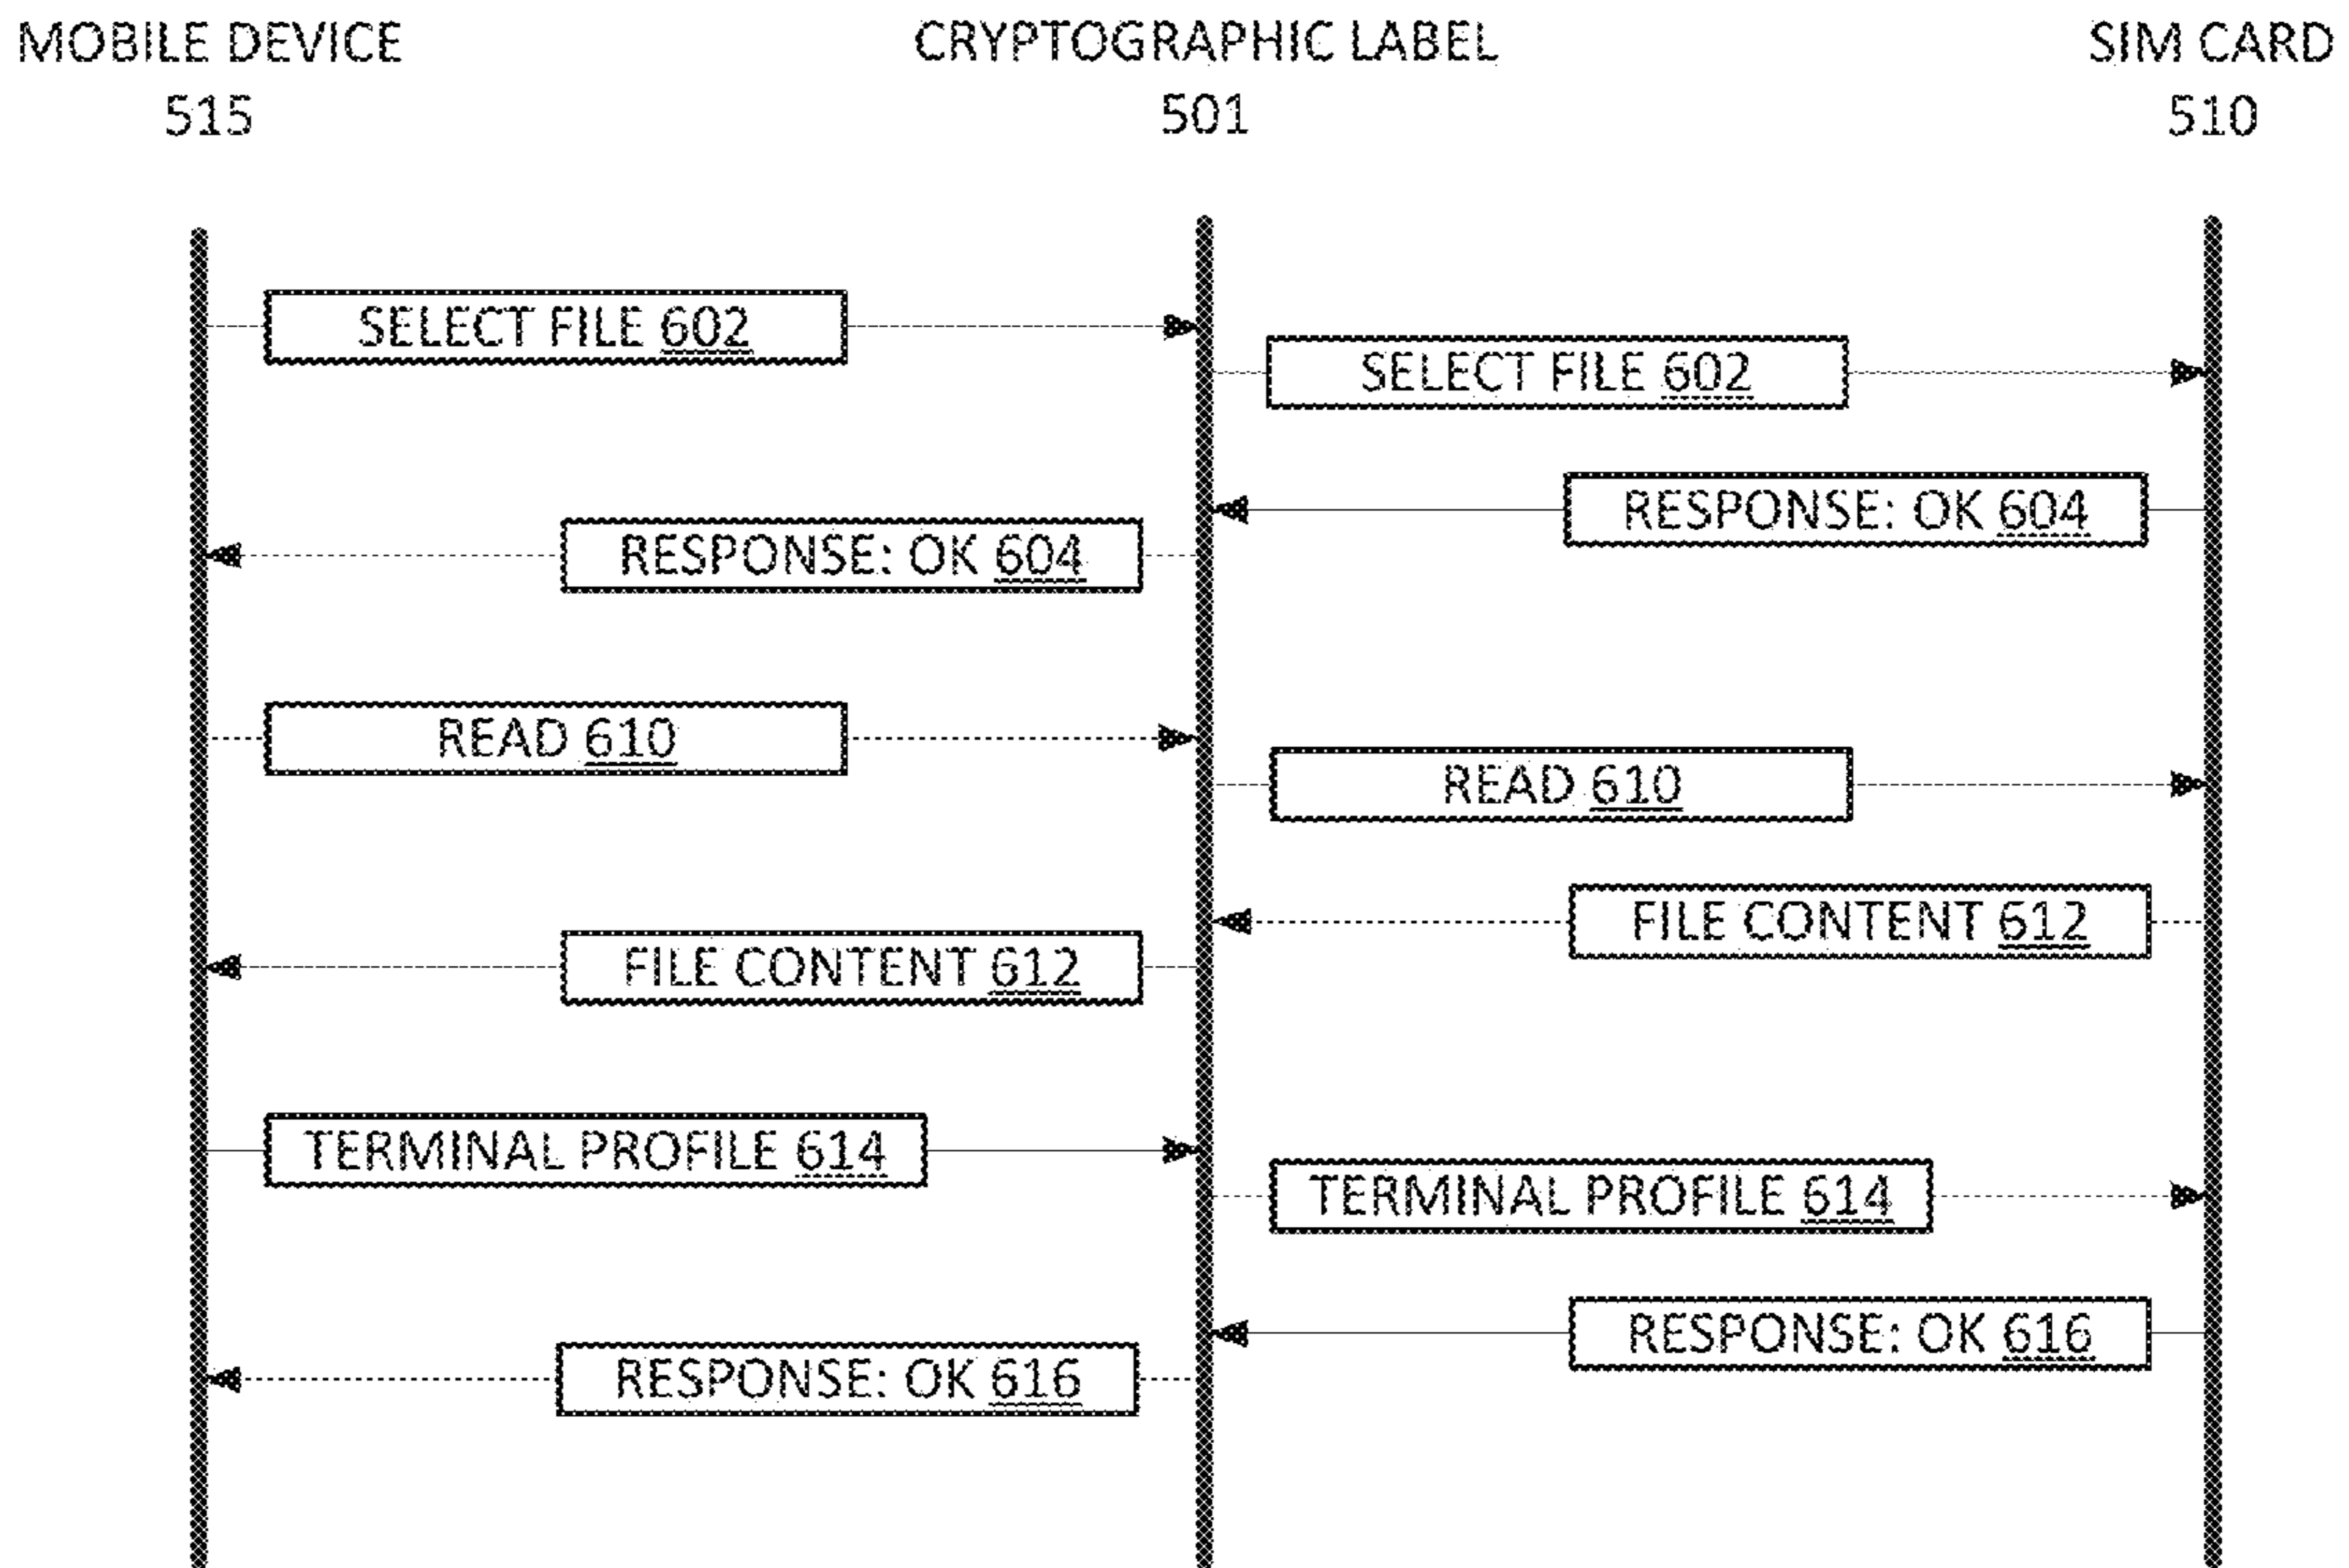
MOBILE DEVICE
515

CRYPTOGRAPHIC LABEL
501

SIM CARD
510

SELECT FILE 602

SELECT FILE 602

RESPONSE: OK 604

RESPONSE: OK 604

READ 610

READ 610

FILE CONTENT 612

FILE CONTENT 612

TERMINAL PROFILE 614

TERMINAL PROFILE 614

RESPONSE: OK 616

RESPONSE: OK 616